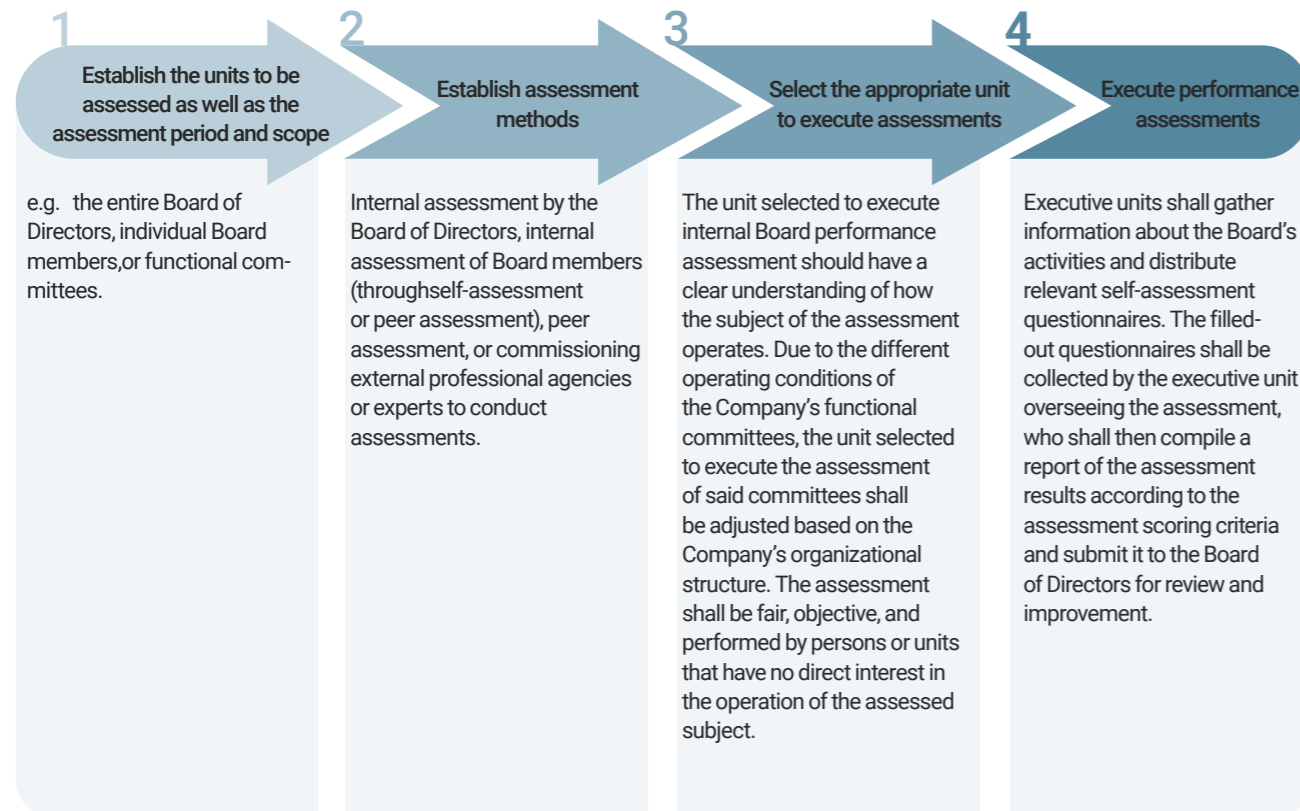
1

Establish the units to be assessed as well as the assessment period and scope

e.g. the entire Board of Directors, individual Board members,or functional committees.

2

Establish assessment methods

Internal assessment by the Board of Directors, internal assessment of Board members (throughself-assessment or peer assessment), peer assessment, or commissioning external professional agencies or experts to conduct assessments.

3

Select the appropriate unit to execute assessments

The unit selected to execute internal Board performance assessment should have a clear understanding of how the subject of the assessment operates. Due to the different operating conditions of the Company's functional committees, the unit selected to execute the assessment of said committees shall be adjusted based on the Company's organizational structure. The assessment shall be fair, objective, and performed by persons or units that have no direct interest in the operation of the assessed subject.

4

Execute performance assessments

Executive units shall gather information about the Board's activities and distribute relevant self-assessment questionnaires. The filled-out questionnaires shall be collected by the executive unit overseeing the assessment, who shall then compile a report of the assessment results according to the assessment scoring criteria and submit it to the Board of Directors for review and improvement.